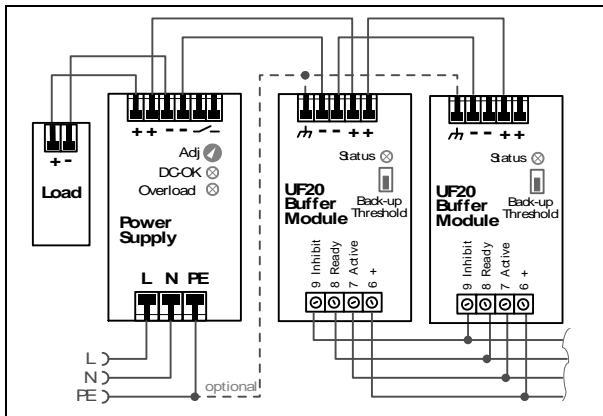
+ -
Load

+ + - -
Adj
DC-OK
Overload
Power Supply
L N PE

- - + +
Status
Back-up Threshold
UF20 Buffer Module
9 Inhibit
8 Ready
7 Active
6 +

- - + +
Status
Back-up Threshold
UF20 Buffer Module
9 Inhibit
8 Ready
7 Active
6 +

L
N
PE
optional